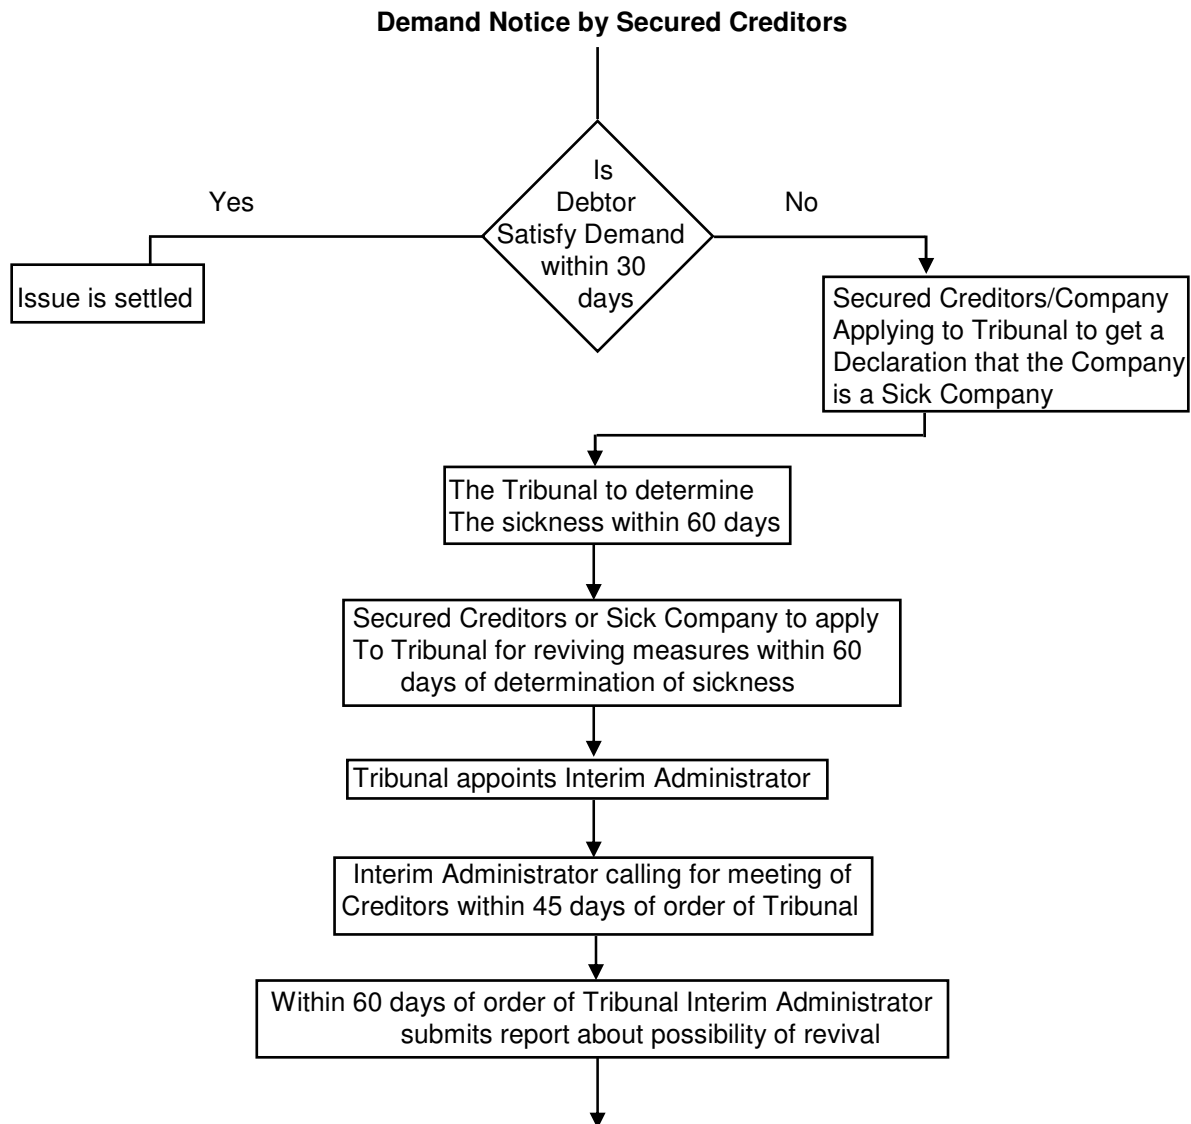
**Demand Notice by Secured Creditors**

Is Debtor Satisfy Demand within 30 days

Yes

No

Issue is settled

Secured Creditors/Company Applying to Tribunal to get a Declaration that the Company is a Sick Company

The Tribunal to determine The sickness within 60 days

Secured Creditors or Sick Company to apply To Tribunal for reviving measures within 60 days of determination of sickness

Tribunal appoints Interim Administrator

Interim Administrator calling for meeting of Creditors within 45 days of order of Tribunal

Within 60 days of order of Tribunal Interim Administrator submits report about possibility of revival